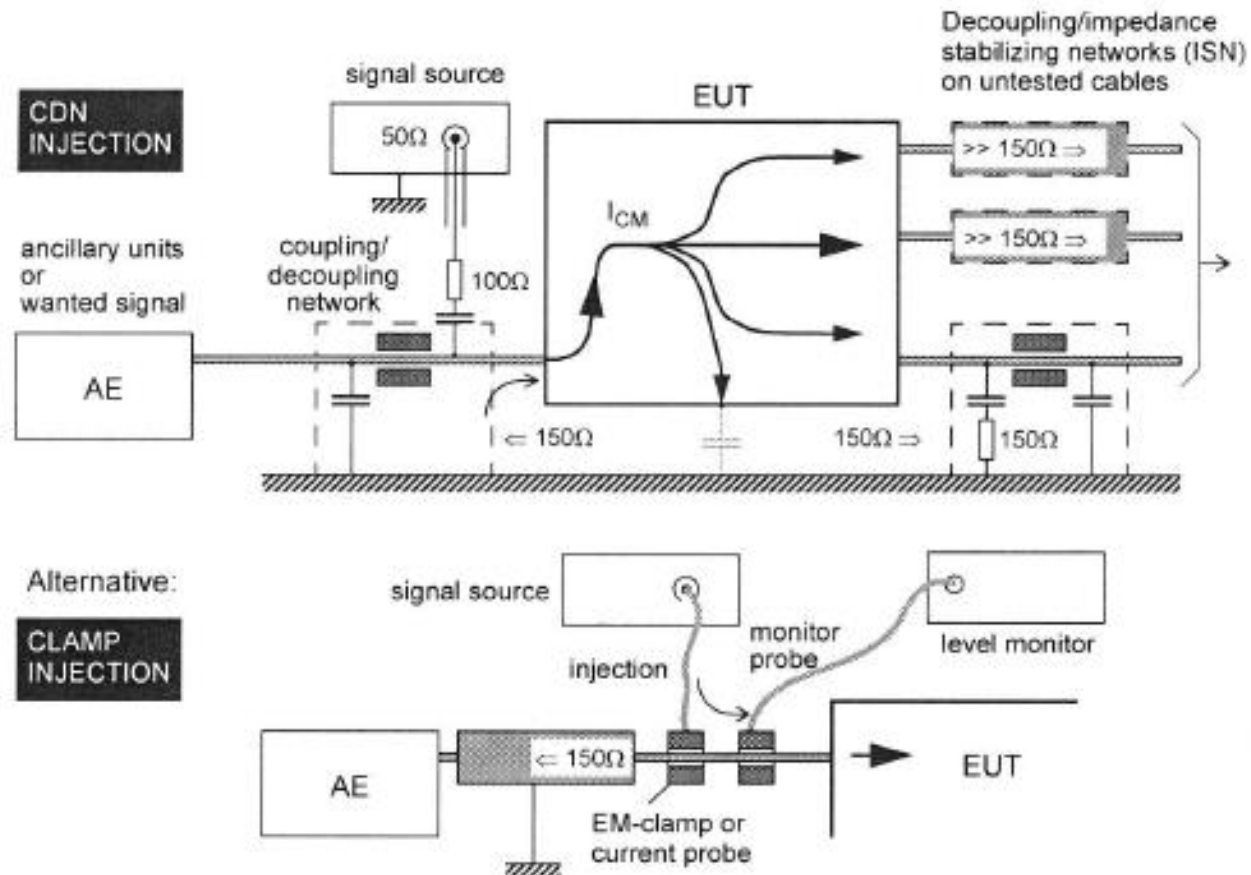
CDN INJECTION

signal source

50Ω

EUT

Decoupling/impedance stabilizing networks (ISN) on untested cables

>> 150Ω ⇒

>> 150Ω ⇒

$I_{CM}$

ancillary units or wanted signal

coupling/ decoupling network

100Ω

AE

⇐ 150Ω

150Ω ⇒

150Ω

Alternative:

CLAMP INJECTION

signal source

monitor probe

level monitor

injection

AE

⇐ 150Ω

EUT

EM-clamp or current probe